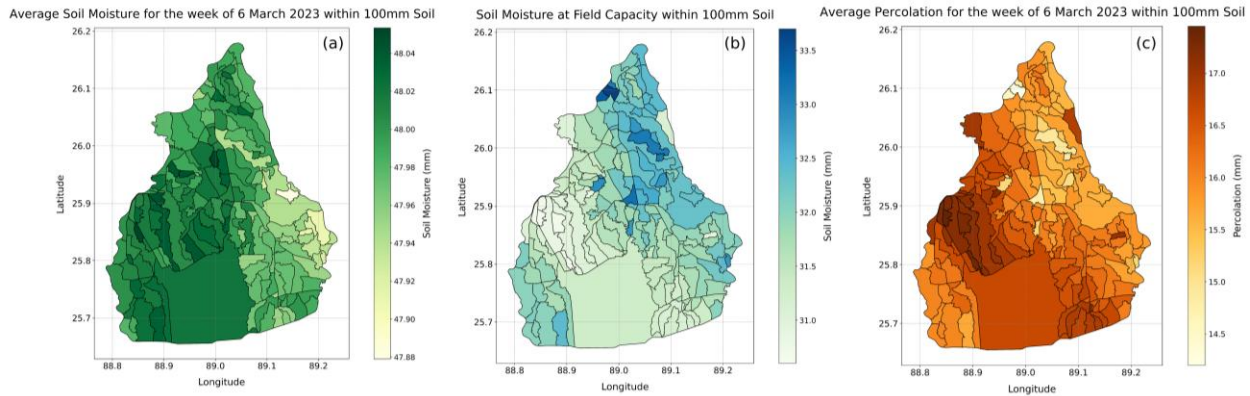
Average Soil Moisture for the week of 6 March 2023 within 100mm Soil

(a)

26.2
26.1
26.0
25.9
25.8
25.7

Latitude

88.8 88.9 89.0 89.1 89.2

Longitude

48.04
48.02
48.00
47.98
47.96
47.94
47.92
47.90
47.88

Soil Moisture (mm)

Soil Moisture at Field Capacity within 100mm Soil

(b)

26.2
26.1
26.0
25.9
25.8
25.7

Latitude

88.8 88.9 89.0 89.1 89.2

Longitude

33.5
33.0
32.5
32.0
31.5
31.0

Soil Moisture (mm)

Average Percolation for the week of 6 March 2023 within 100mm Soil

(c)

26.2
26.1
26.0
25.9
25.8
25.7

Latitude

88.8 88.9 89.0 89.1 89.2

Longitude

17.0
16.5
16.0
15.5
15.0
14.5

Percolation (mm)